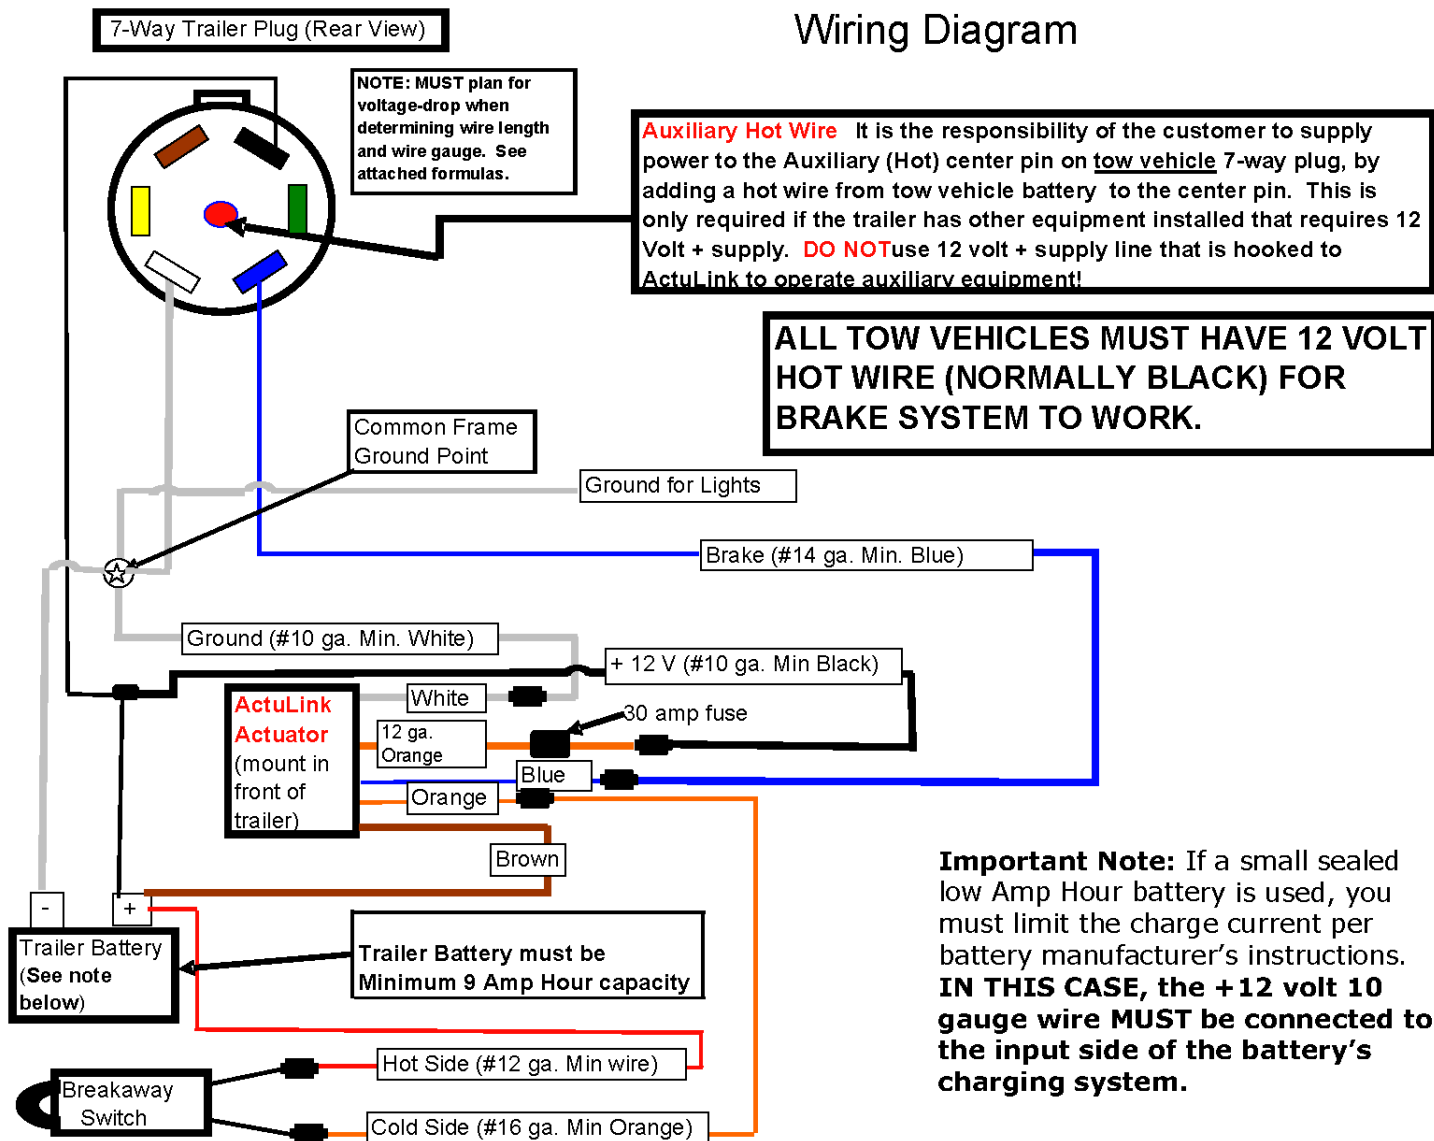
7-Way Trailer Plug (Rear View)

Wiring Diagram

NOTE: MUST plan for voltage-drop when determining wire length and wire gauge. See attached formulas.

Auxiliary Hot Wire It is the responsibility of the customer to supply power to the Auxiliary (Hot) center pin on tow vehicle 7-way plug, by adding a hot wire from tow vehicle battery to the center pin. This is only required if the trailer has other equipment installed that requires 12 Volt + supply. DO NOTuse 12 volt + supply line that is hooked to ActuLink to operate auxiliary equipment!

ALL TOW VEHICLES MUST HAVE 12 VOLT HOT WIRE (NORMALLY BLACK) FOR BRAKE SYSTEM TO WORK.

Common Frame Ground Point

Ground for Lights

Brake (#14 ga. Min. Blue)

Ground (#10 ga. Min. White)

+ 12 V (#10 ga. Min Black)

ActuLink Actuator (mount in front of trailer)

White

12 ga. Orange

30 amp fuse

Blue

Orange

Brown

-

+

Trailer Battery (See note below)

Trailer Battery must be Minimum 9 Amp Hour capacity

Important Note: If a small sealed low Amp Hour battery is used, you must limit the charge current per battery manufacturer’s instructions. IN THIS CASE, the +12 volt 10 gauge wire MUST be connected to the input side of the battery’s charging system.

Hot Side (#12 ga. Min wire)

Breakaway Switch

Cold Side (#16 ga. Min Orange)